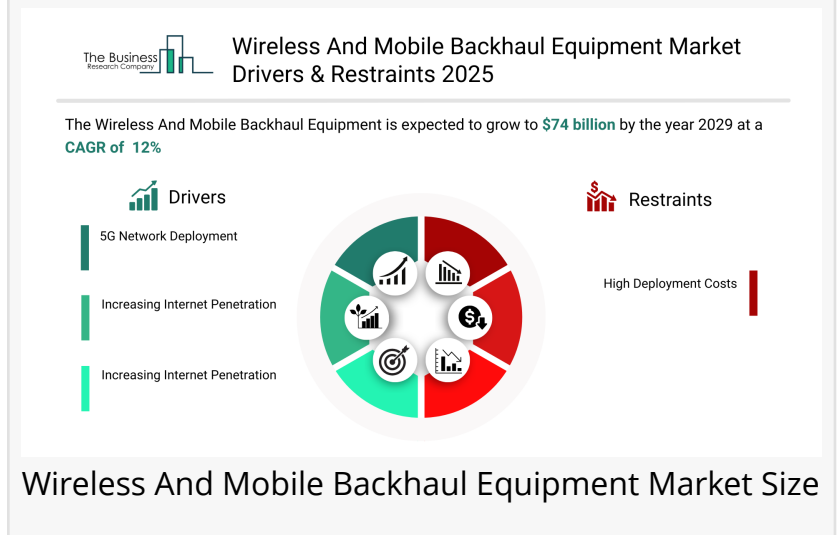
The Business Research Company

Wireless And Mobile Backhaul Equipment Market Drivers & Restraints 2025

The Wireless And Mobile Backhaul Equipment is expected to grow to $74 billion by the year 2029 at a CAGR of 12%

Drivers

5G Network Deployment

Increasing Internet Penetration

Increasing Internet Penetration

Restraints

High Deployment Costs

Wireless And Mobile Backhaul Equipment Market Size